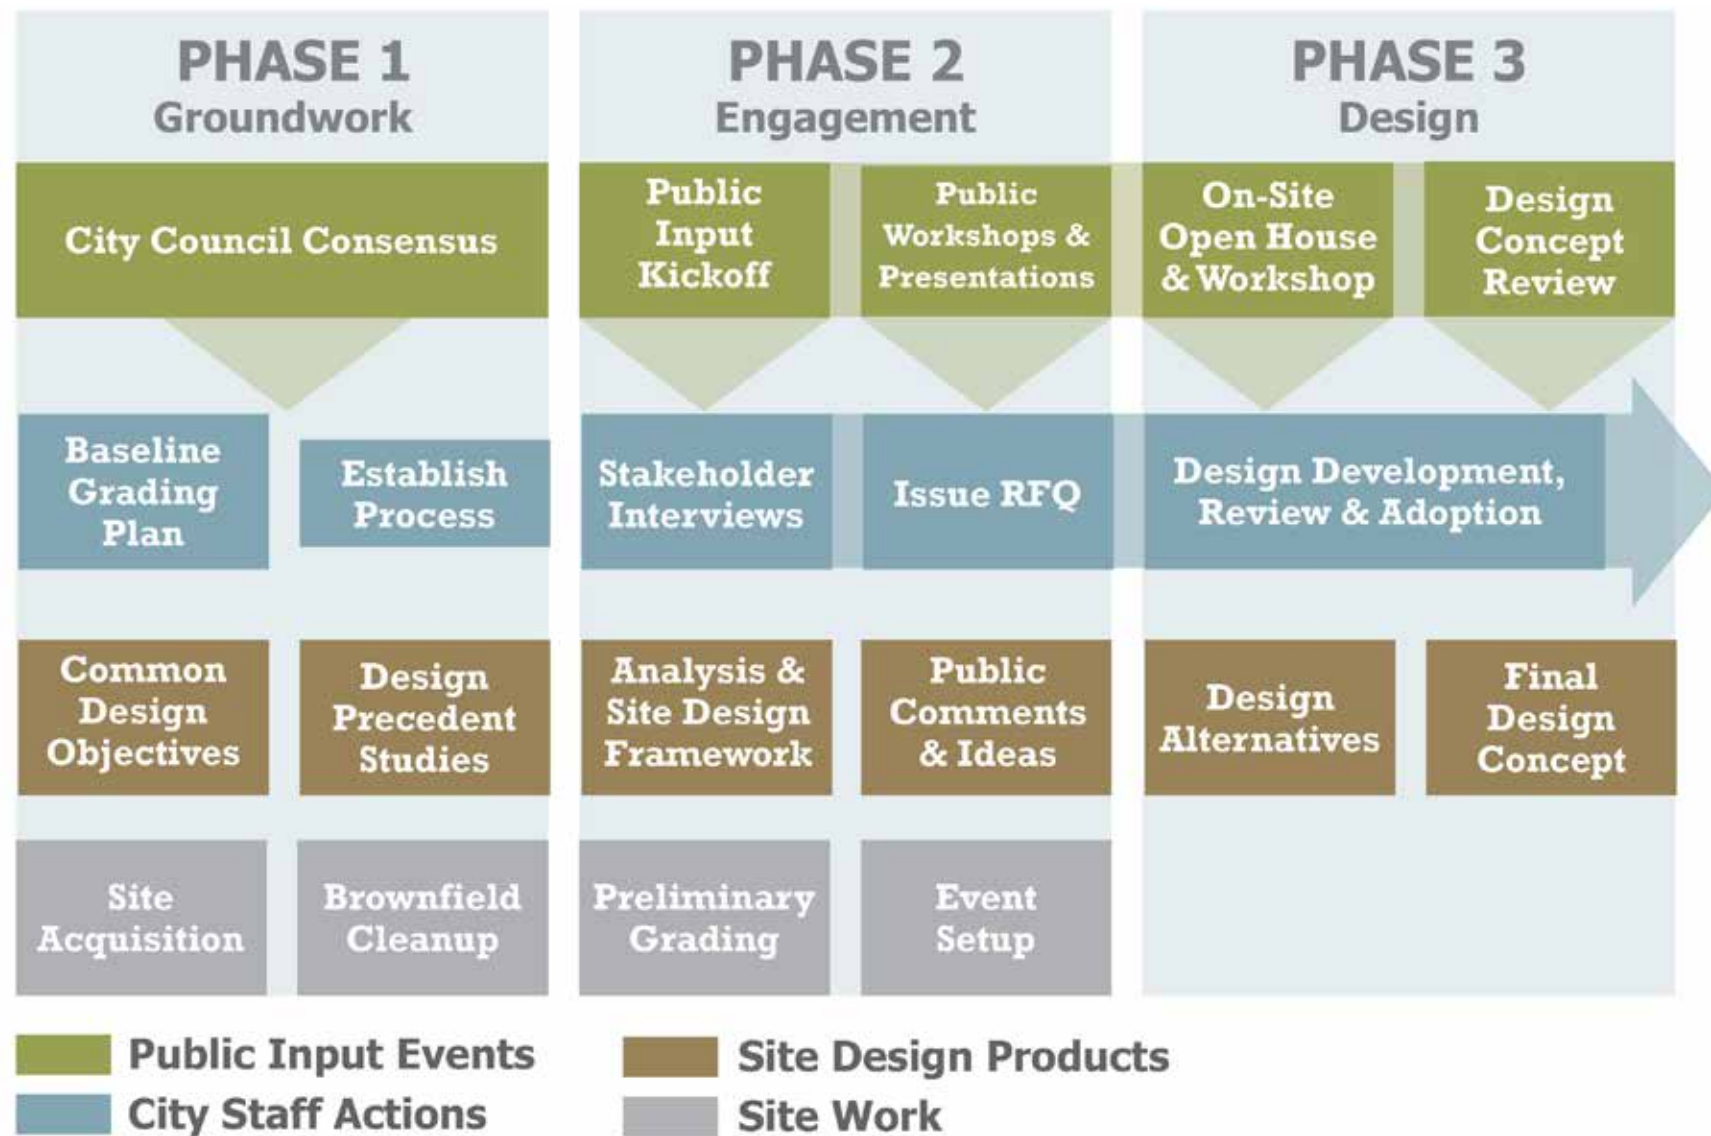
PHASE 1
Groundwork

City Council Consensus

Baseline Grading Plan

Establish Process

Common Design Objectives

Design Precedent Studies

Site Acquisition

Brownfield Cleanup

PHASE 2
Engagement

Public Input Kickoff

Public Workshops & Presentations

Stakeholder Interviews

Issue RFQ

Analysis & Site Design Framework

Public Comments & Ideas

Preliminary Grading

Event Setup

PHASE 3
Design

On-Site Open House & Workshop

Design Concept Review

Design Development, Review & Adoption

Design Alternatives

Final Design Concept

Public Input Events
City Staff Actions
Site Design Products
Site Work